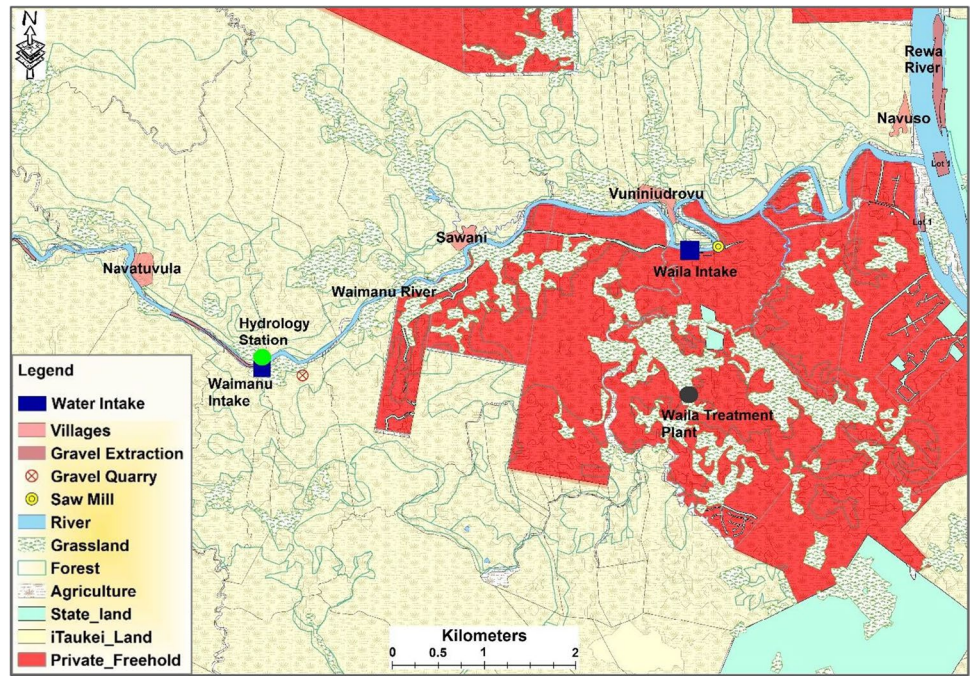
N

Rewa River

Navuso

Lot 1

Lot 1

Vuniniudrovu

Sawani

Waila Intake

Navatuvula

Waimanu River

Hydrology Station

Waimanu Intake

Waila Treatment Plant

Legend
Water Intake
Villages
Gravel Extraction
Gravel Quarry
Saw Mill
River
Grassland
Forest
Agriculture
State_land
iTaukei_Land
Private_Freehold

Kilometers
0 0.5 1 2